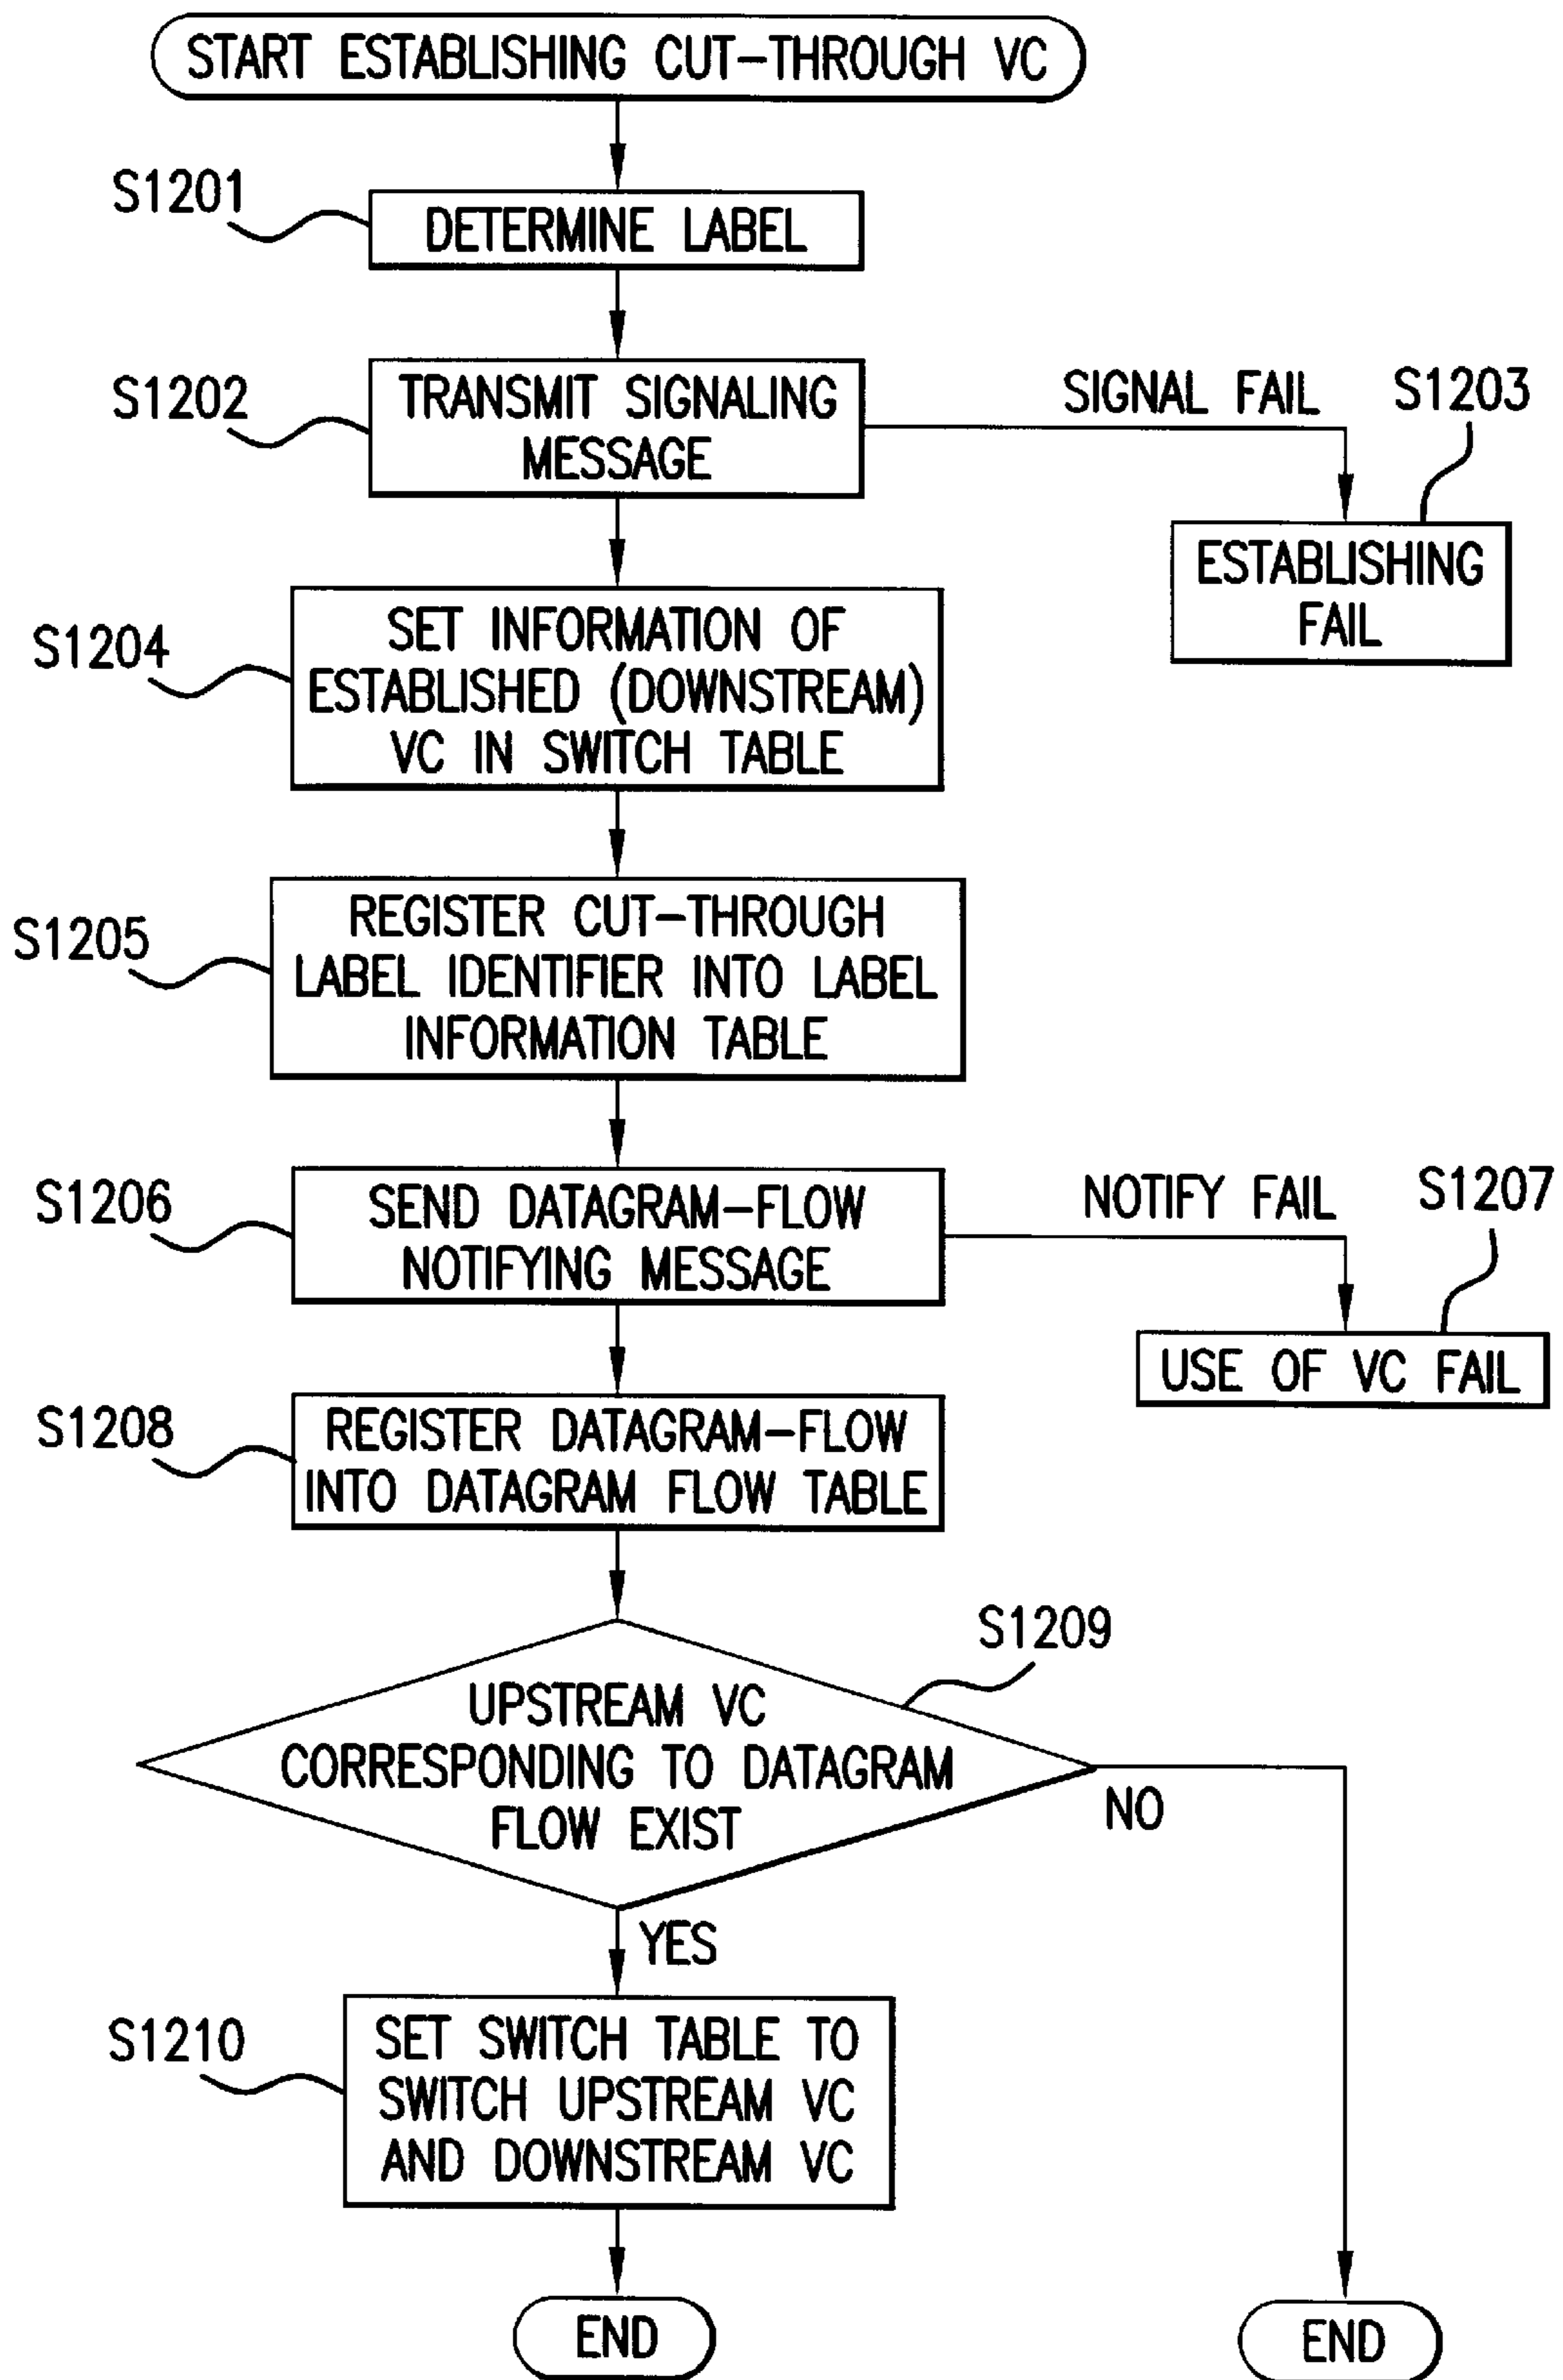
START ESTABLISHING CUT–THROUGH VC

S1201
DETERMINE LABEL

S1202
TRANSMIT SIGNALING MESSAGE

SIGNAL FAIL

S1203
ESTABLISHING FAIL

S1204
SET INFORMATION OF ESTABLISHED (DOWNSTREAM) VC IN SWITCH TABLE

S1205
REGISTER CUT–THROUGH LABEL IDENTIFIER INTO LABEL INFORMATION TABLE

S1206
SEND DATAGRAM–FLOW NOTIFYING MESSAGE

NOTIFY FAIL

S1207
USE OF VC FAIL

S1208
REGISTER DATAGRAM–FLOW INTO DATAGRAM FLOW TABLE

S1209
UPSTREAM VC CORRESPONDING TO DATAGRAM FLOW EXIST

NO

YES

S1210
SET SWITCH TABLE TO SWITCH UPSTREAM VC AND DOWNSTREAM VC

END

END